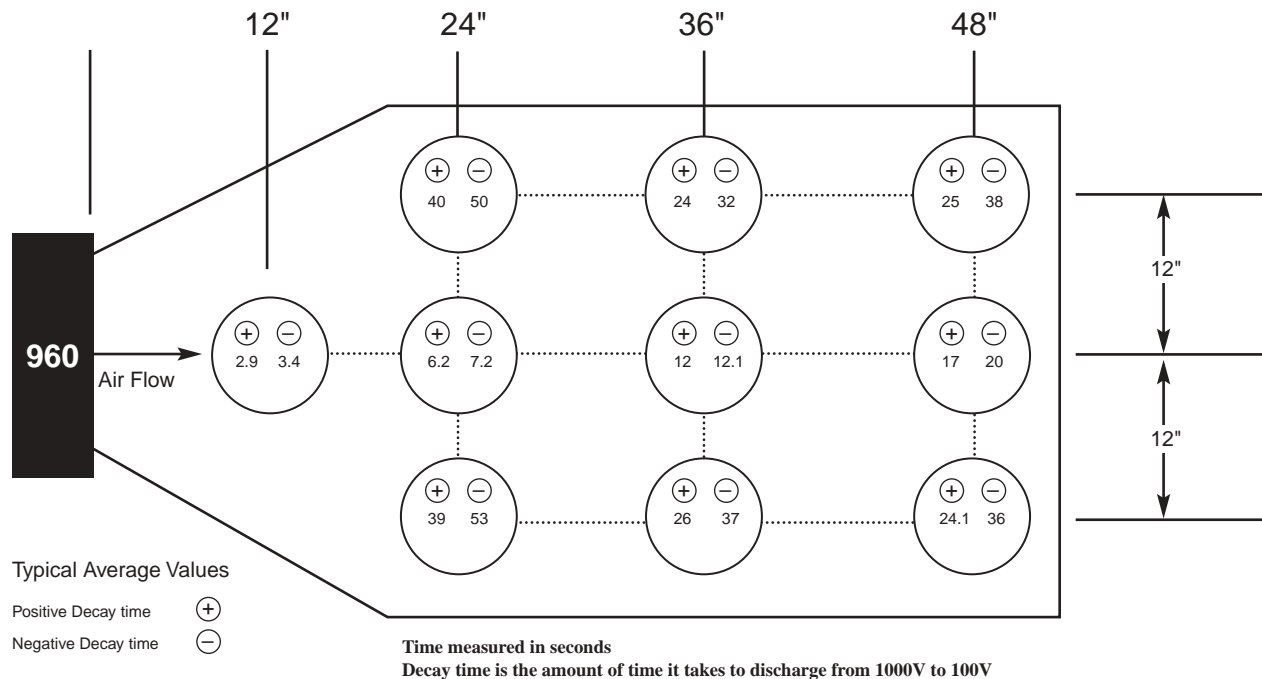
12"

24"

36"

48"

960

Air Flow

+ −
2.9 3.4

+ −
40 50

+ −
24 32

+ −
25 38

+ −
6.2 7.2

+ −
12 12.1

+ −
17 20

+ −
39 53

+ −
26 37

+ −
24.1 36

12"

12"

Typical Average Values

Positive Decay time +

Negative Decay time −

Time measured in seconds
Decay time is the amount of time it takes to discharge from 1000V to 100V